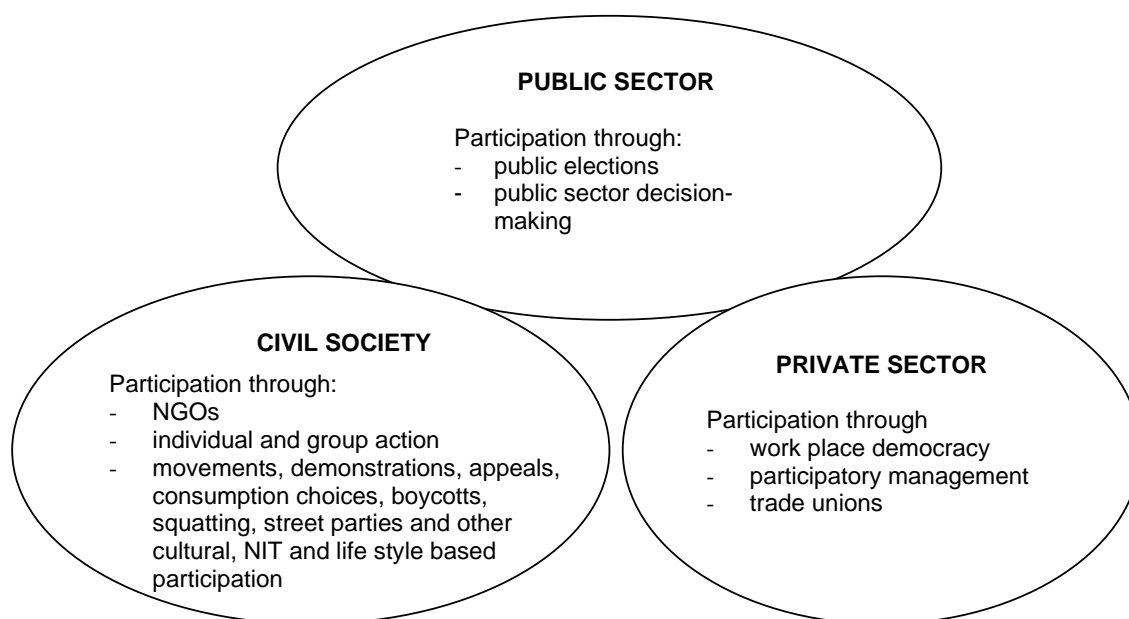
**PUBLIC SECTOR**

Participation through:
- public elections
- public sector decision-making

**CIVIL SOCIETY**

Participation through:
- NGOs
- individual and group action
- movements, demonstrations, appeals, consumption choices, boycotts, squatting, street parties and other cultural, NIT and life style based participation

**PRIVATE SECTOR**

Participation through
- work place democracy
- participatory management
- trade unions